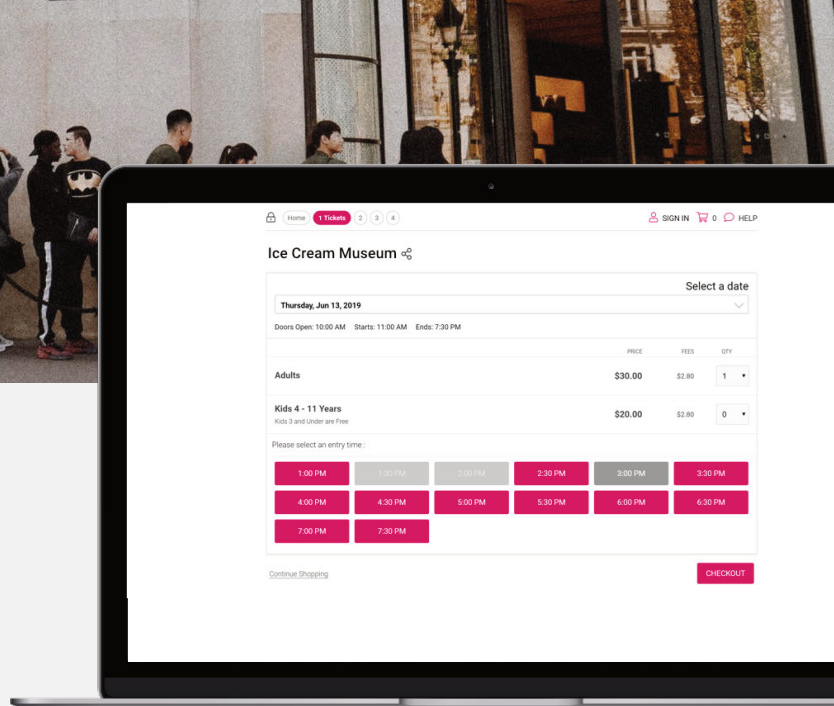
Home 1 Tickets 2 3 4

SIGN IN 0 HELP

Ice Cream Museum

Select a date

Thursday, Jun 13, 2019

Doors Open: 10:00 AM Starts: 11:00 AM Ends: 7:30 PM

| | PRICE | FEES | QTY |
|---|---|---|---|
| Adults | $30.00 | $2.80 | 1 |
| Kids 4 - 11 Years<br>Kids 3 and Under are Free | $20.00 | $2.80 | 0 |

Please select an entry time :

1:00 PM 1:30 PM 2:00 PM 2:30 PM 3:00 PM 3:30 PM
4:00 PM 4:30 PM 5:00 PM 5:30 PM 6:00 PM 6:30 PM
7:00 PM 7:30 PM

Continue Shopping

CHECKOUT